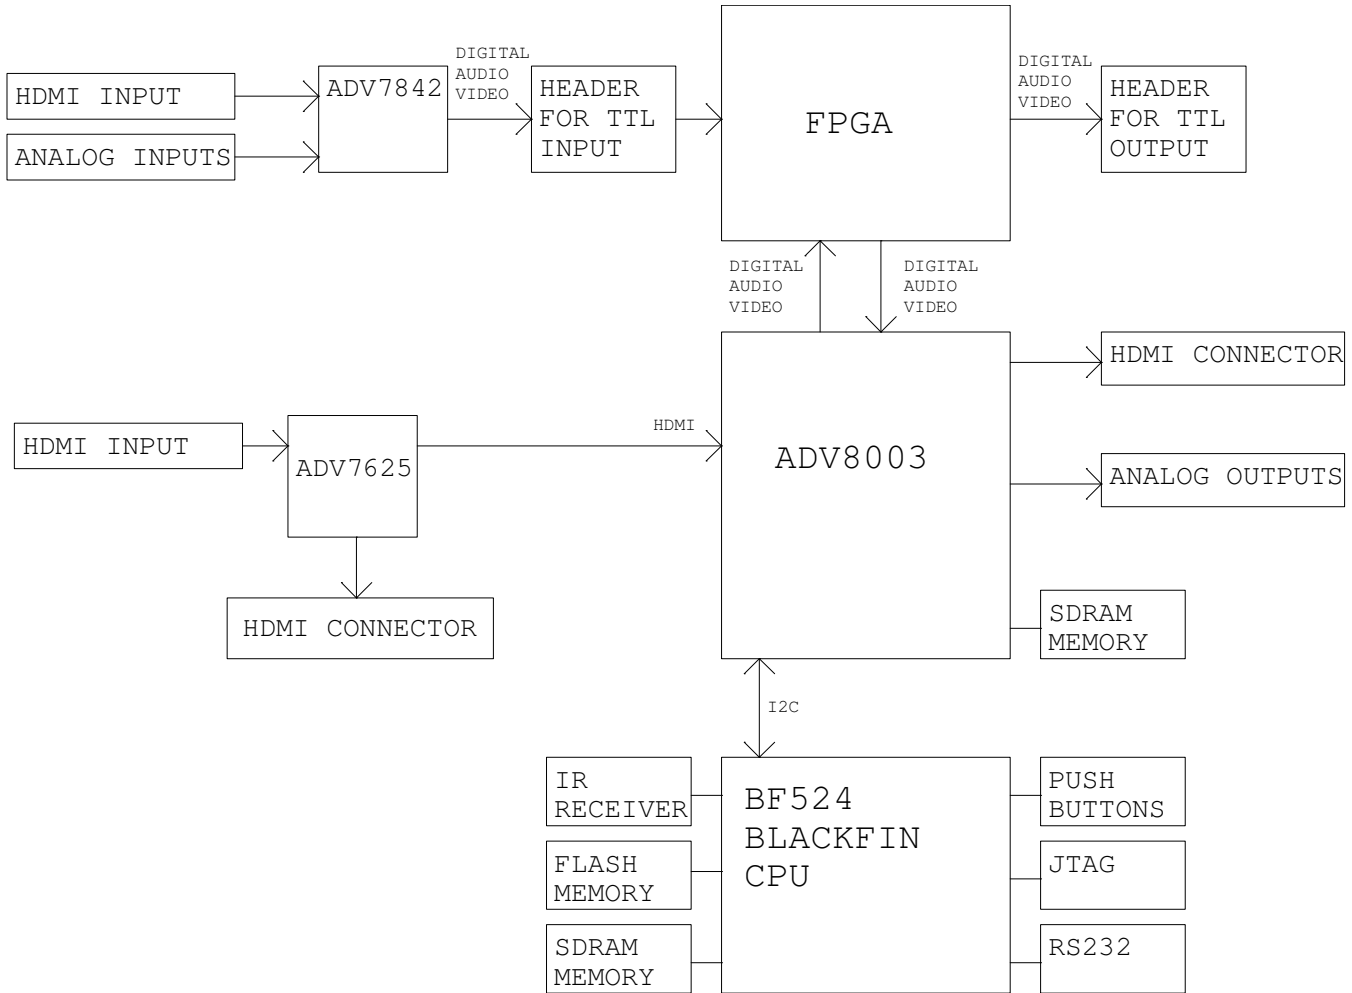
HDMI INPUT

ANALOG INPUTS

ADV7842

DIGITAL AUDIO VIDEO

HEADER FOR TTL INPUT

FPGA

DIGITAL AUDIO VIDEO

HEADER FOR TTL OUTPUT

DIGITAL AUDIO VIDEO

DIGITAL AUDIO VIDEO

HDMI CONNECTOR

HDMI INPUT

ADV7625

HDMI

ADV8003

ANALOG OUTPUTS

HDMI CONNECTOR

SDRAM MEMORY

I2C

IR RECEIVER

BF524 BLACKFIN CPU

PUSH BUTTONS

FLASH MEMORY

JTAG

SDRAM MEMORY

RS232